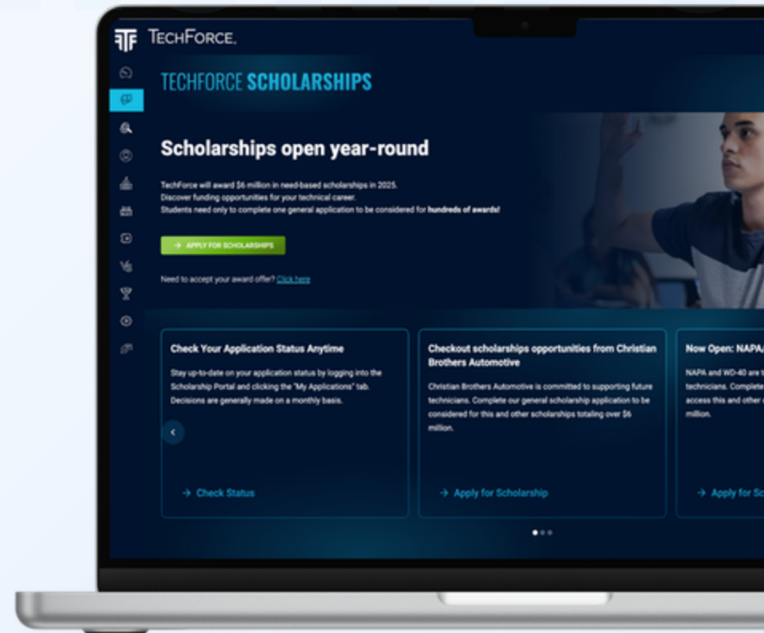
TECHFORCE.

TECHFORCE SCHOLARSHIPS

Scholarships open year-round

TechForce will award $6 million in need-based scholarships in 2025.
Discover funding opportunities for your technical career.
Students need only to complete one general application to be considered for hundreds of awards!

→ APPLY FOR SCHOLARSHIPS

Need to accept your award offer? Click here

Check Your Application Status Anytime

Stay up-to-date on your application status by logging into the Scholarship Portal and clicking the "My Applications" tab. Decisions are generally made on a monthly basis.

→ Check Status

Checkout scholarships opportunities from Christian Brothers Automotive

Christian Brothers Automotive is committed to supporting future technicians. Complete our general scholarship application to be considered for this and other scholarships totaling over $6 million.

→ Apply for Scholarship

Now Open: NAPA/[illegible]

NAPA and WD-40 are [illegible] technicians. Complete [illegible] access this and other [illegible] million.

→ Apply for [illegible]